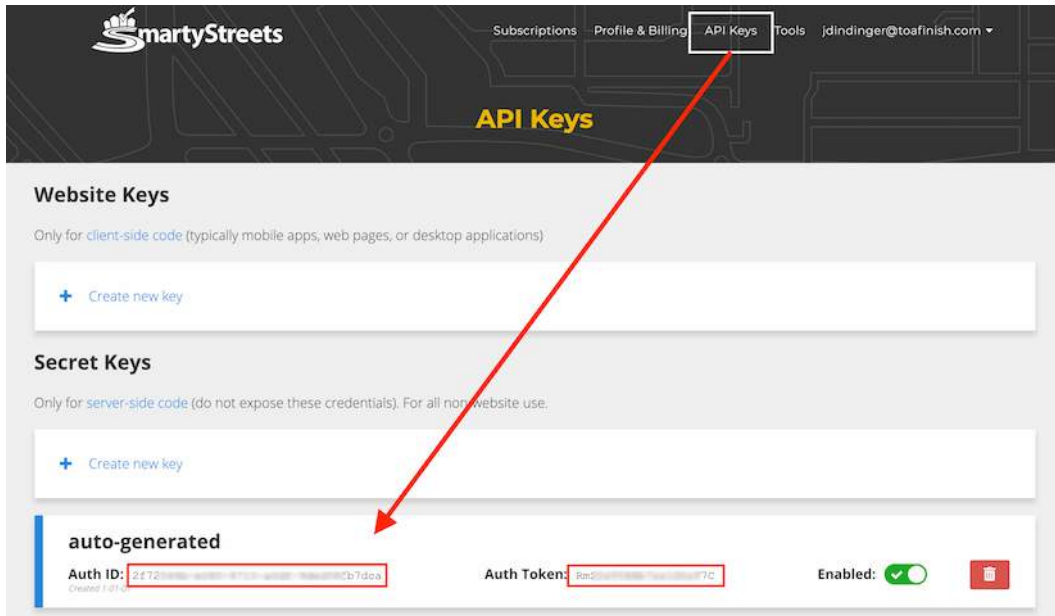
SmartyStreets

Subscriptions Profile & Billing API Keys Tools jdindinger@toafinish.com

API Keys

Website Keys

Only for client-side code (typically mobile apps, web pages, or desktop applications)

+ Create new key

Secret Keys

Only for server-side code (do not expose these credentials). For all non-website use.

+ Create new key

auto-generated

Auth ID: 2f72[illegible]cb7dca

Created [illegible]

Auth Token: Rm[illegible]f7C

Enabled: